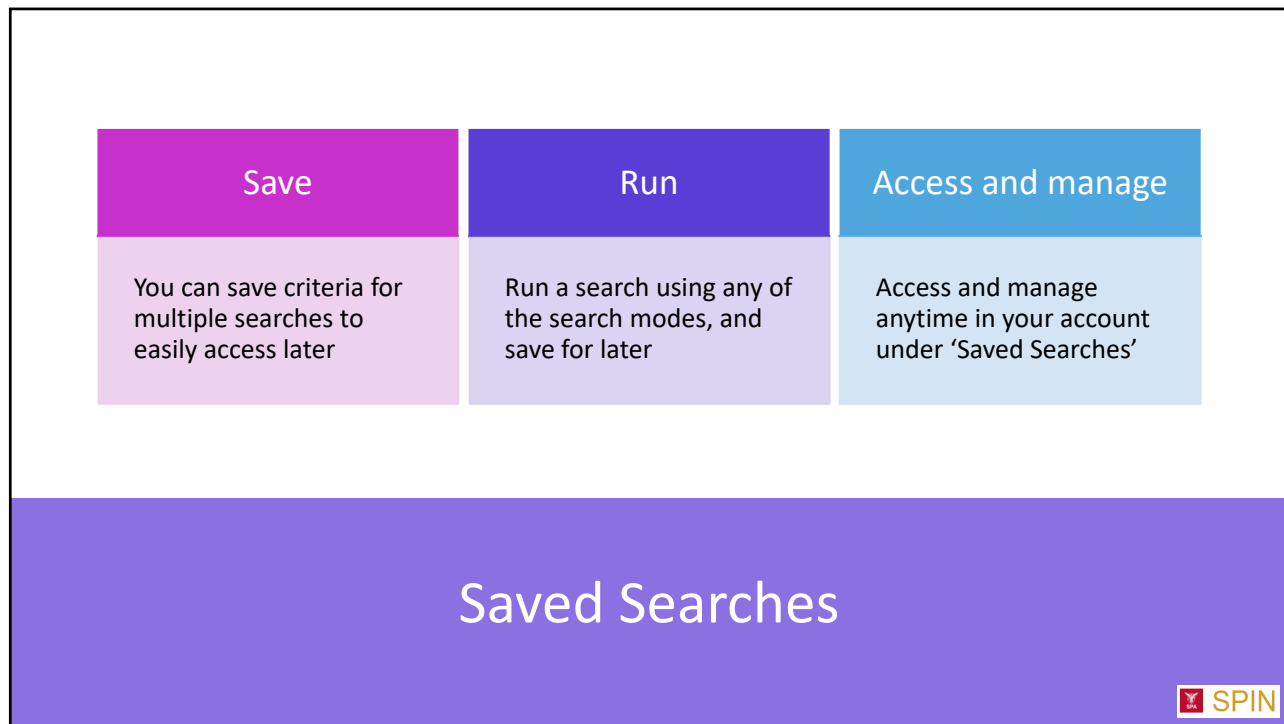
Save

You can save criteria for multiple searches to easily access later

Run

Run a search using any of the search modes, and save for later

Access and manage

Access and manage anytime in your account under ‘Saved Searches’

Saved Searches

SPIN